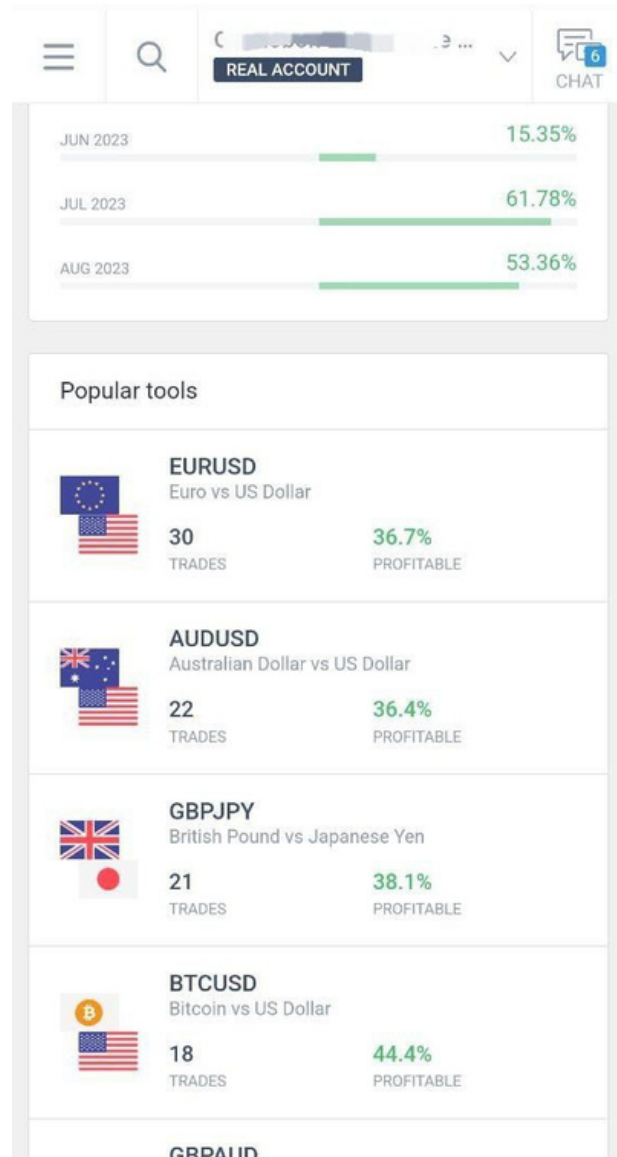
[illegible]
REAL ACCOUNT
6
CHAT

JUN 2023 15.35%

JUL 2023 61.78%

AUG 2023 53.36%

Popular tools

EURUSD
Euro vs US Dollar
30
TRADES
36.7%
PROFITABLE

AUDUSD
Australian Dollar vs US Dollar
22
TRADES
36.4%
PROFITABLE

GBPJPY
British Pound vs Japanese Yen
21
TRADES
38.1%
PROFITABLE

BTCUSD
Bitcoin vs US Dollar
18
TRADES
44.4%
PROFITABLE

GBPAUD